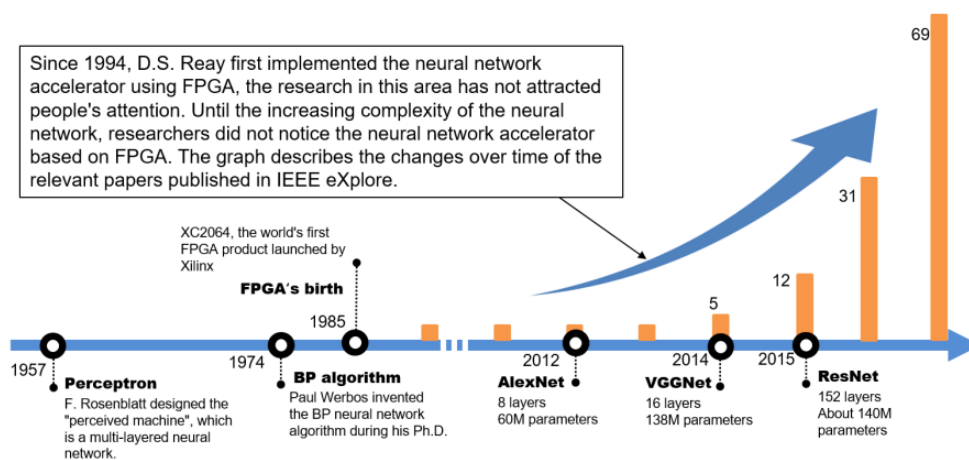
Since 1994, D.S. Reay first implemented the neural network accelerator using FPGA, the research in this area has not attracted people's attention. Until the increasing complexity of the neural network, researchers did not notice the neural network accelerator based on FPGA. The graph describes the changes over time of the relevant papers published in IEEE eXplore.

69

31

12

5

XC2064, the world's first FPGA product launched by Xilinx

FPGA's birth

1985

1957

Perceptron

F. Rosenblatt designed the "perceived machine", which is a multi-layered neural network.

1974

BP algorithm

Paul Werbos invented the BP neural network algorithm during his Ph.D.

2012

AlexNet

8 layers
60M parameters

2014

VGGNet

16 layers
138M parameters

2015

ResNet

152 layers
About 140M parameters